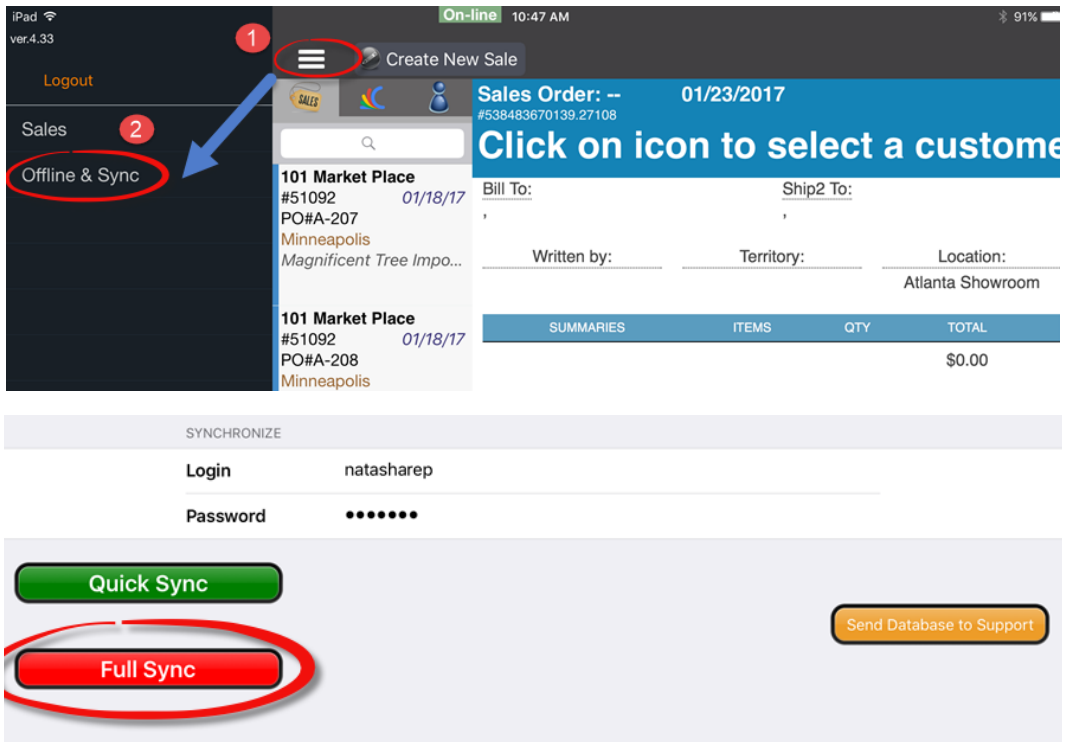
iPad
ver.4.33
On-line 10:47 AM
91%
1
Create New Sale
Logout
Sales 2
Offline & Sync
SALES
Sales Order: -- 01/23/2017
#538483670139.27108
Click on icon to select a custome
101 Market Place
#51092 01/18/17
PO#A-207
Minneapolis
Magnificent Tree Impo...
Bill To:
,
Ship2 To:
,
Written by:
Territory:
Location:
Atlanta Showroom
101 Market Place
#51092 01/18/17
PO#A-208
Minneapolis

| SUMMARIES | ITEMS | QTY | TOTAL |
|---|---|---|---|
| | | | $0.00 |

SYNCHRONIZE
Login natasharep
Password •••••••
Quick Sync
Send Database to Support
Full Sync